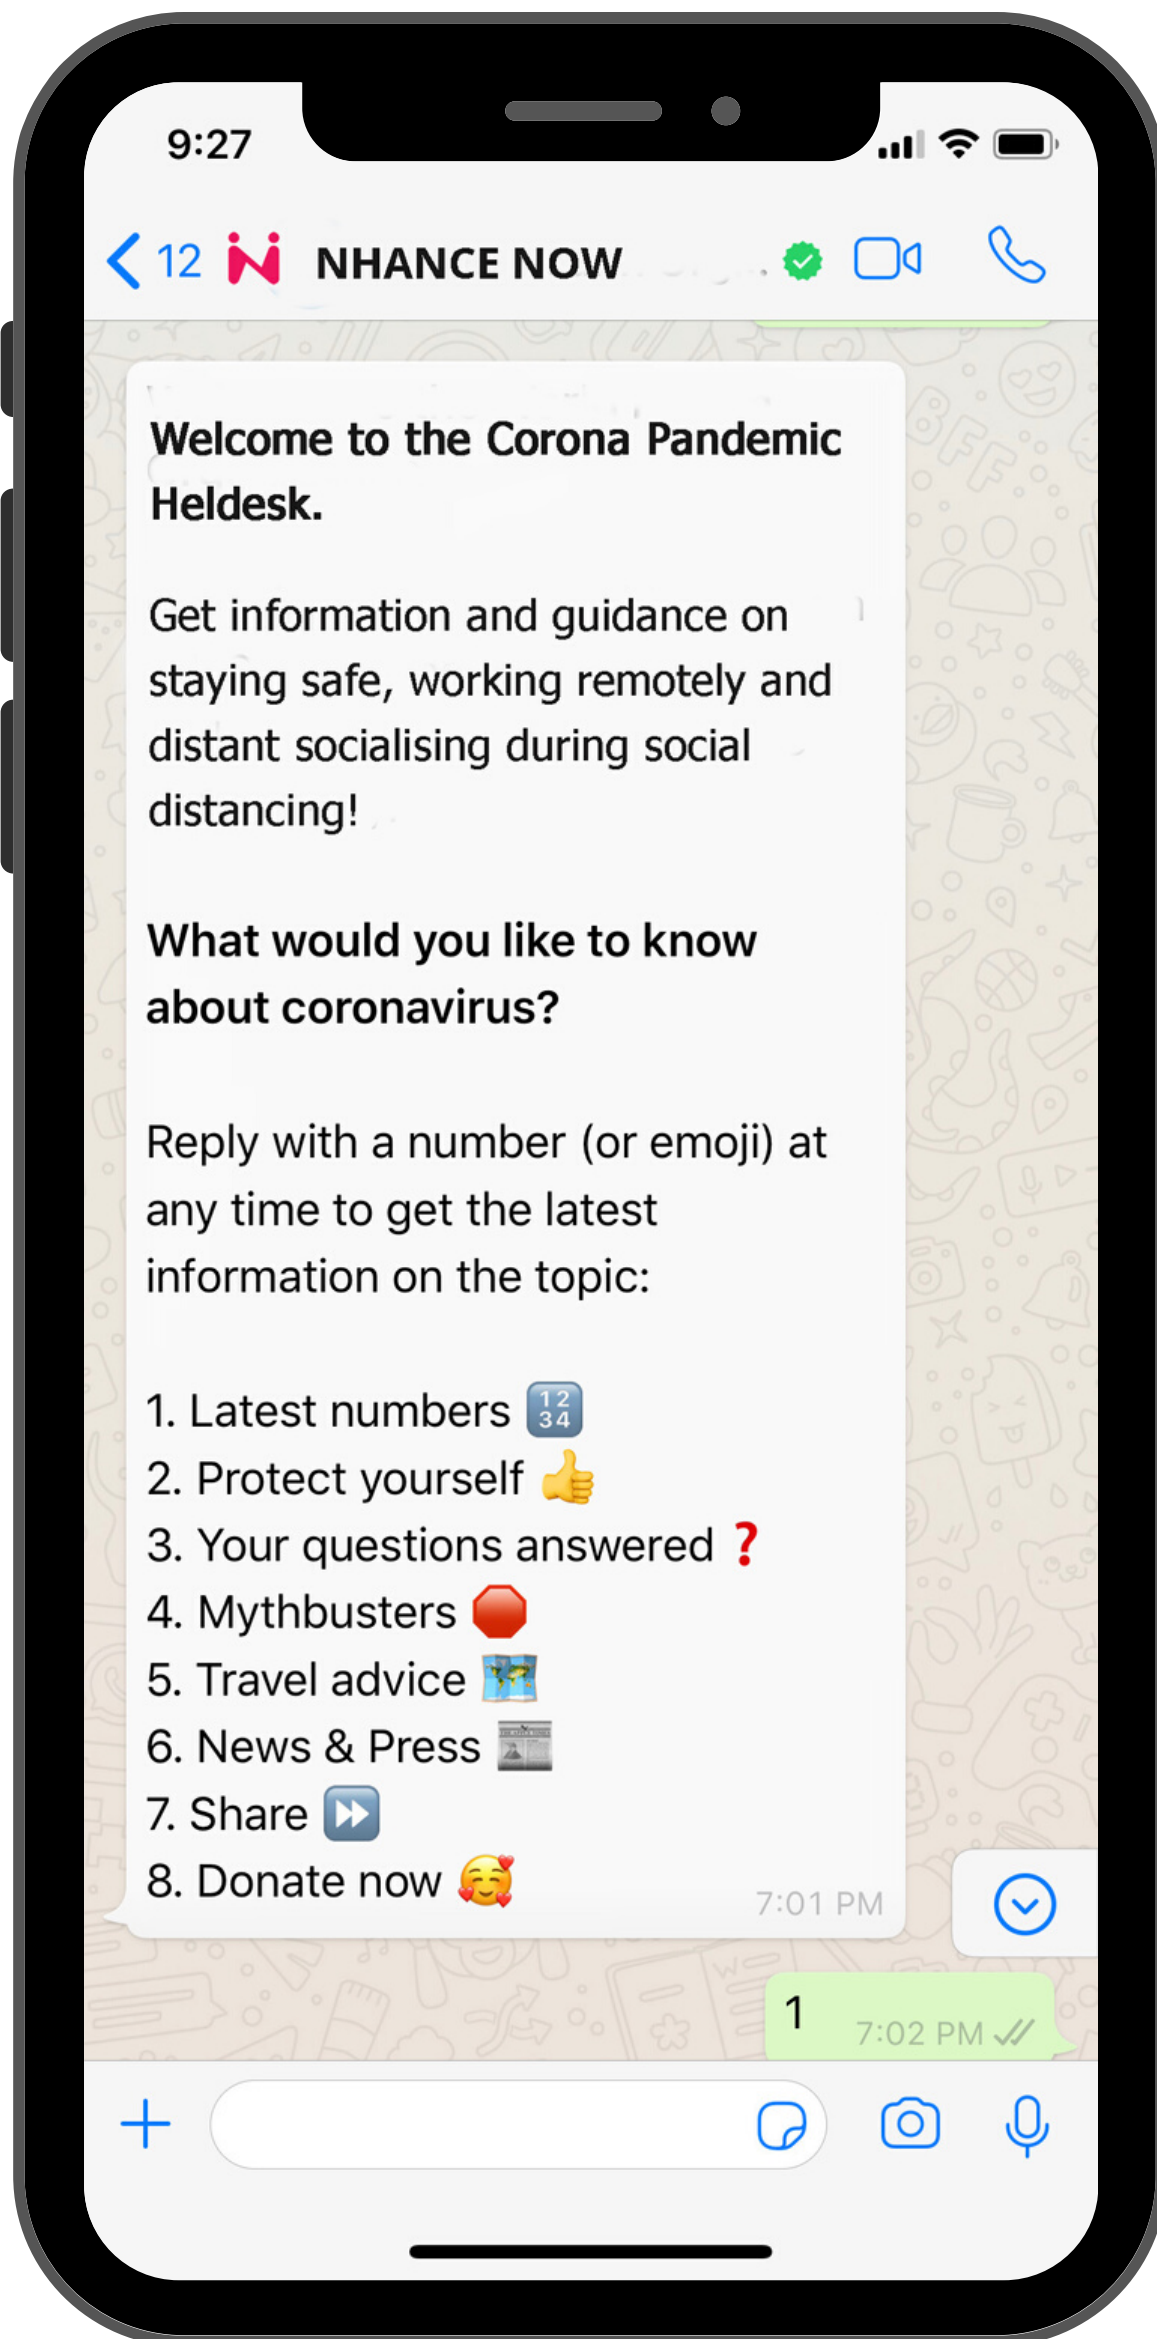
9:27

12 NHANCE NOW

Welcome to the Corona Pandemic Heldesk.

Get information and guidance on staying safe, working remotely and distant socialising during social distancing!

What would you like to know about coronavirus?

Reply with a number (or emoji) at any time to get the latest information on the topic:

1. Latest numbers 🔢
2. Protect yourself 👍
3. Your questions answered ❓
4. Mythbusters 🛑
5. Travel advice 🗺️
6. News & Press 📰
7. Share ⏩
8. Donate now 🥰
7:01 PM

1 7:02 PM